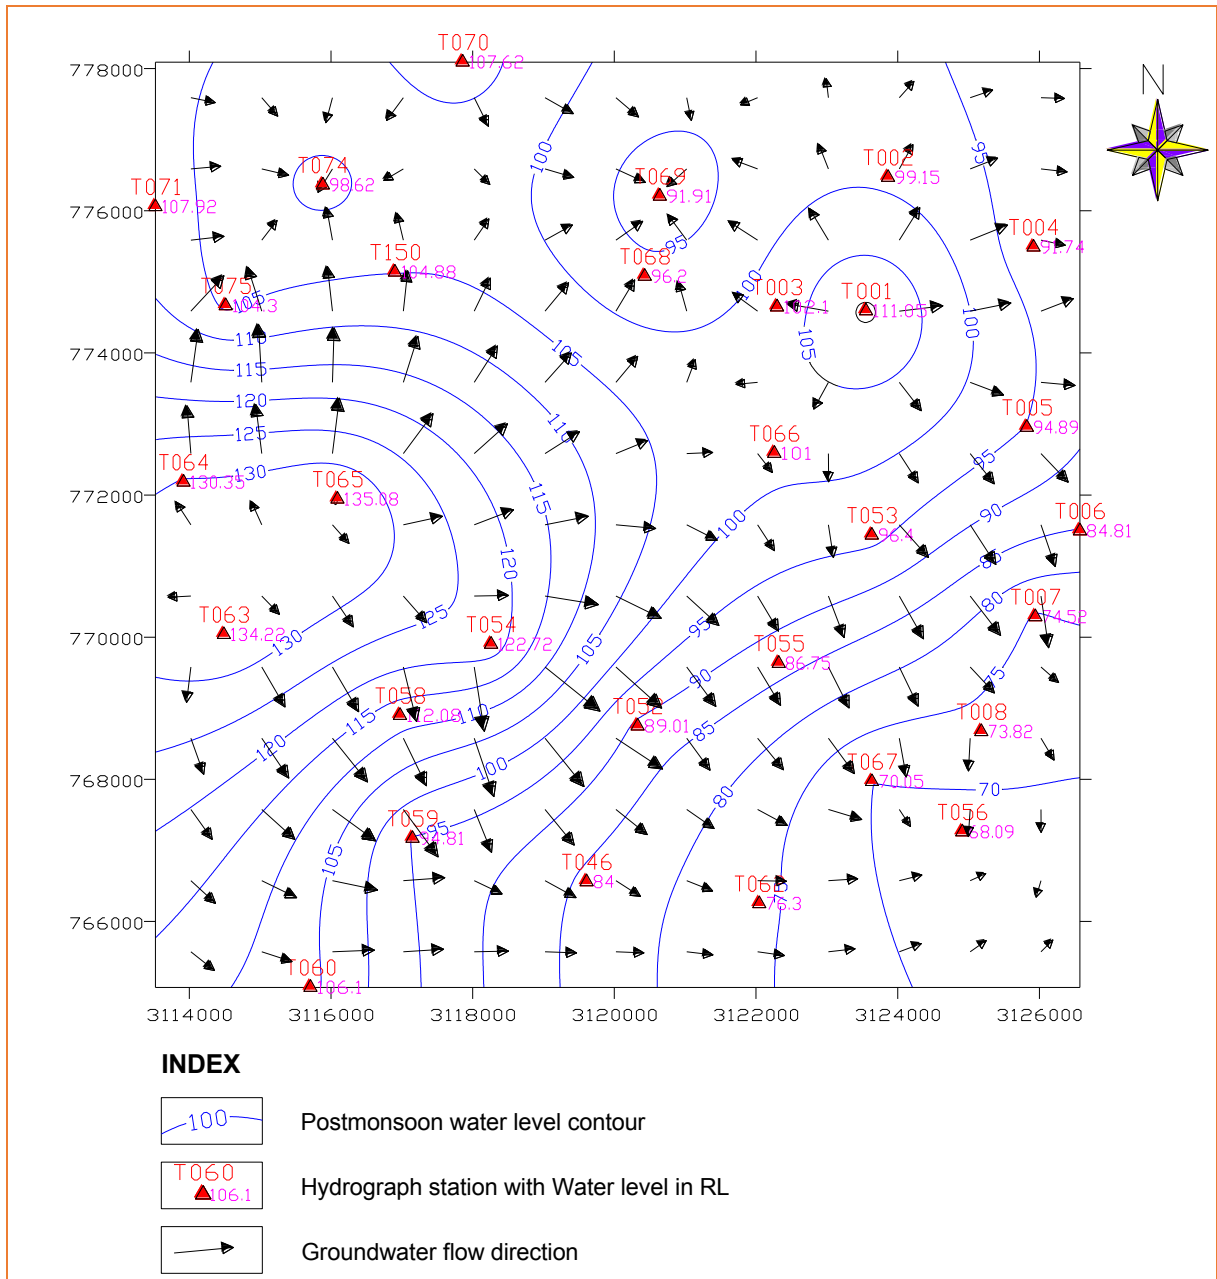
N

778000
776000
774000
772000
770000
768000
766000

3114000 3116000 3118000 3120000 3122000 3124000 3126000

T070 107.62
T074 98.62
T071 107.92
T069 91.91
T002 99.15
T004 91.74
T150 104.88
T068 96.2
T075 104.3
T003 102.1
T001 111.05
T005 94.89
T066 101
T064 130.35
T065 135.08
T053 96.4
T006 84.81
T007 74.52
T063 134.22
T054 122.72
T055 86.75
T058 112.08
T052 89.01
T008 73.82
T067 70.05
T056 68.09
T059 94.81
T046 84
T061 76.3
T060 106.1

100 95 93 100 105 110 115 120 125 130 105 110 115 120 125 130 120 115 110 105 100 95 90 85 80 75 70 100 95 90 85 80 105 100 85

INDEX

100 Postmonsoon water level contour

T060 106.1 Hydrograph station with Water level in RL

Groundwater flow direction